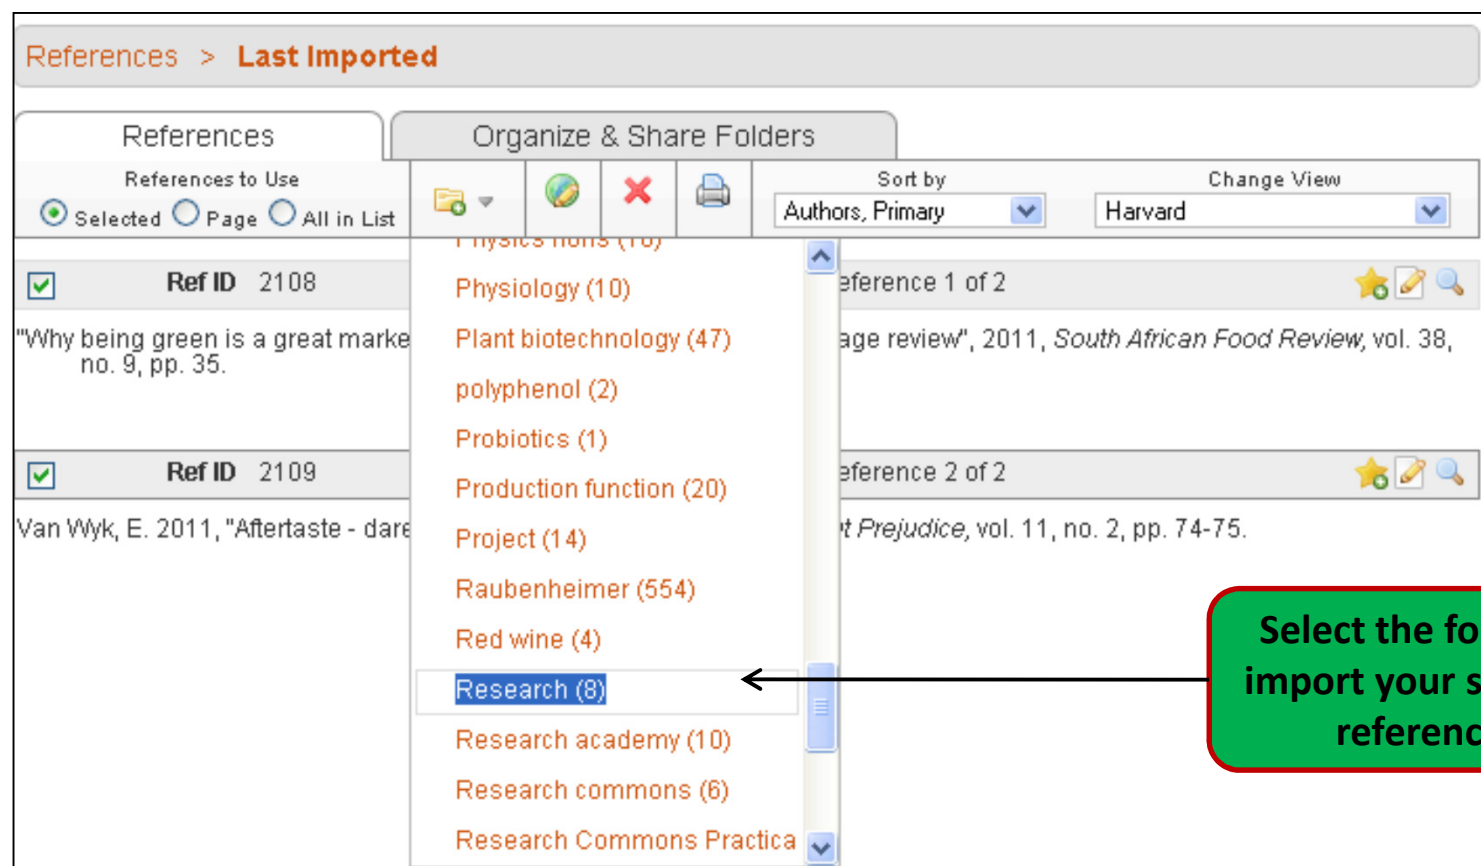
References > Last Imported

References

Organize & Share Folders

References to Use

Selected Page All in List

Sort by

Authors, Primary

Change View

Harvard

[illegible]

Physiology (10)

Plant biotechnology (47)

polyphenol (2)

Probiotics (1)

Production function (20)

Project (14)

Raubenheimer (554)

Red wine (4)

Research (8)

Research academy (10)

Research commons (6)

Research Commons Practica

Ref ID 2108

eference 1 of 2

"Why being green is a great marke age review", 2011, *South African Food Review*, vol. 38, no. 9, pp. 35.

Ref ID 2109

eference 2 of 2

Van Wyk, E. 2011, "Aftertaste - dare t *Prejudice*, vol. 11, no. 2, pp. 74-75.

Select the fo import your s referenc